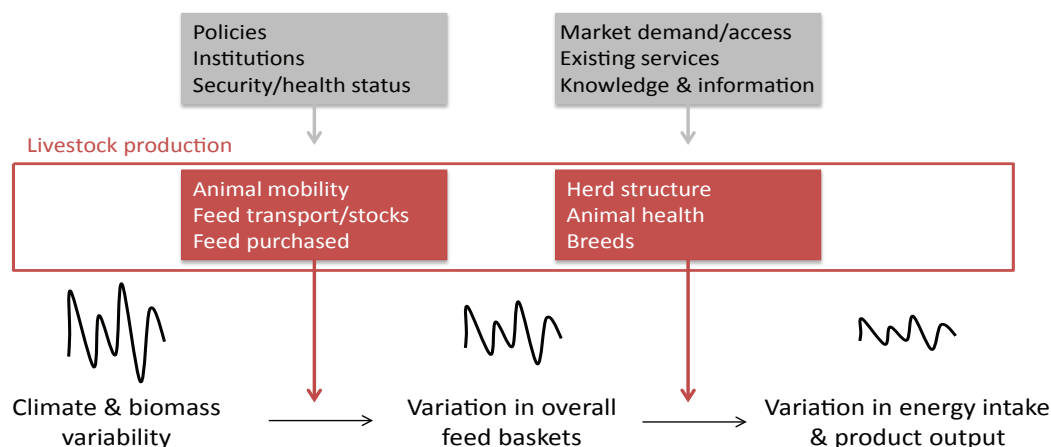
Policies
Institutions
Security/health status

Market demand/access
Existing services
Knowledge & information

Livestock production

Animal mobility
Feed transport/stocks
Feed purchased

Herd structure
Animal health
Breeds

Climate & biomass variability

Variation in overall feed baskets

Variation in energy intake & product output